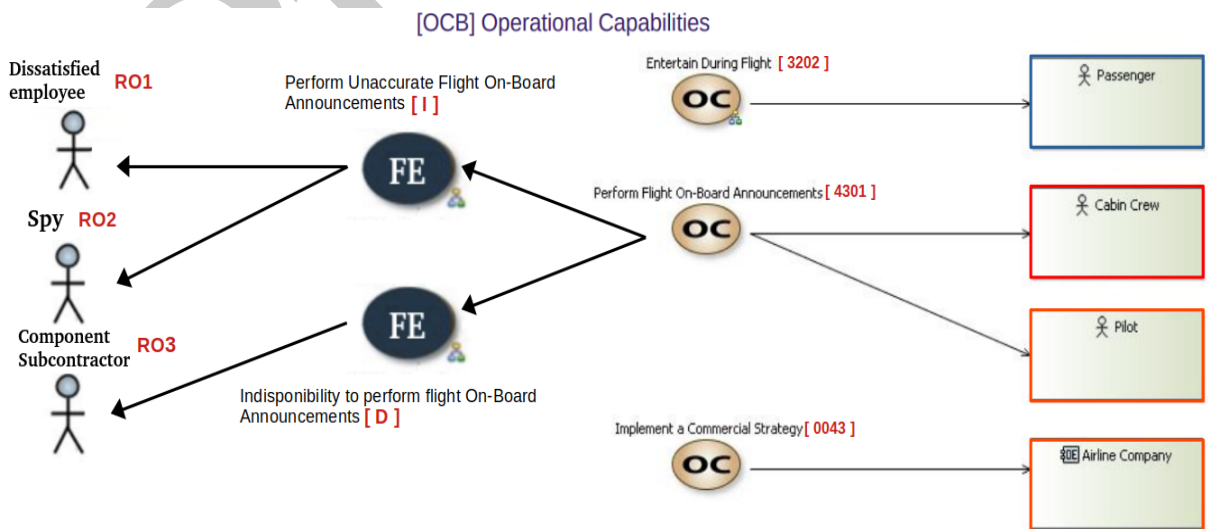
[OCB] Operational Capabilities

Dissatisfied employee RO1

Spy RO2

Component Subcontractor RO3

Perform Unaccurate Flight On-Board Announcements [ I ]

FE

FE

Indisponibility to perform flight On-Board Announcements [ D ]

Entertain During Flight [ 3202 ]

OC

Perform Flight On-Board Announcements [ 4301 ]

OC

Implement a Commercial Strategy [ 0043 ]

OC

Passenger

Cabin Crew

Pilot

Airline Company